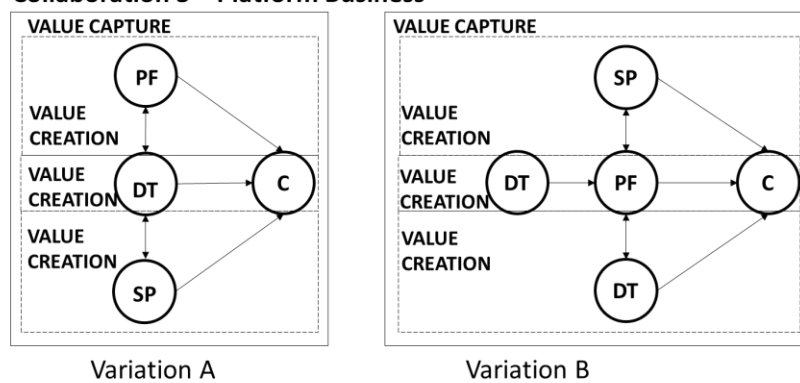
Collaboration C – Platform Business

VALUE CAPTURE

PF

VALUE CREATION

VALUE CREATION

DT

C

VALUE CREATION

SP

Variation A

VALUE CAPTURE

SP

VALUE CREATION

VALUE CREATION

DT

PF

C

VALUE CREATION

DT

Variation B